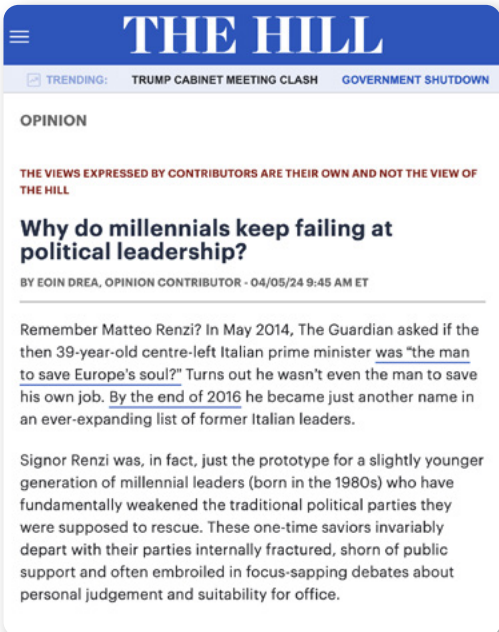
THE HILL

TRENDING: TRUMP CABINET MEETING CLASH GOVERNMENT SHUTDOWN

OPINION

THE VIEWS EXPRESSED BY CONTRIBUTORS ARE THEIR OWN AND NOT THE VIEW OF THE HILL

Why do millennials keep failing at political leadership?

BY EOIN DREA, OPINION CONTRIBUTOR - 04/05/24 9:45 AM ET

Remember Matteo Renzi? In May 2014, The Guardian asked if the then 39-year-old centre-left Italian prime minister was "the man to save Europe's soul?" Turns out he wasn't even the man to save his own job. By the end of 2016 he became just another name in an ever-expanding list of former Italian leaders.

Signor Renzi was, in fact, just the prototype for a slightly younger generation of millennial leaders (born in the 1980s) who have fundamentally weakened the traditional political parties they were supposed to rescue. These one-time saviors invariably depart with their parties internally fractured, shorn of public support and often embroiled in focus-sapping debates about personal judgement and suitability for office.